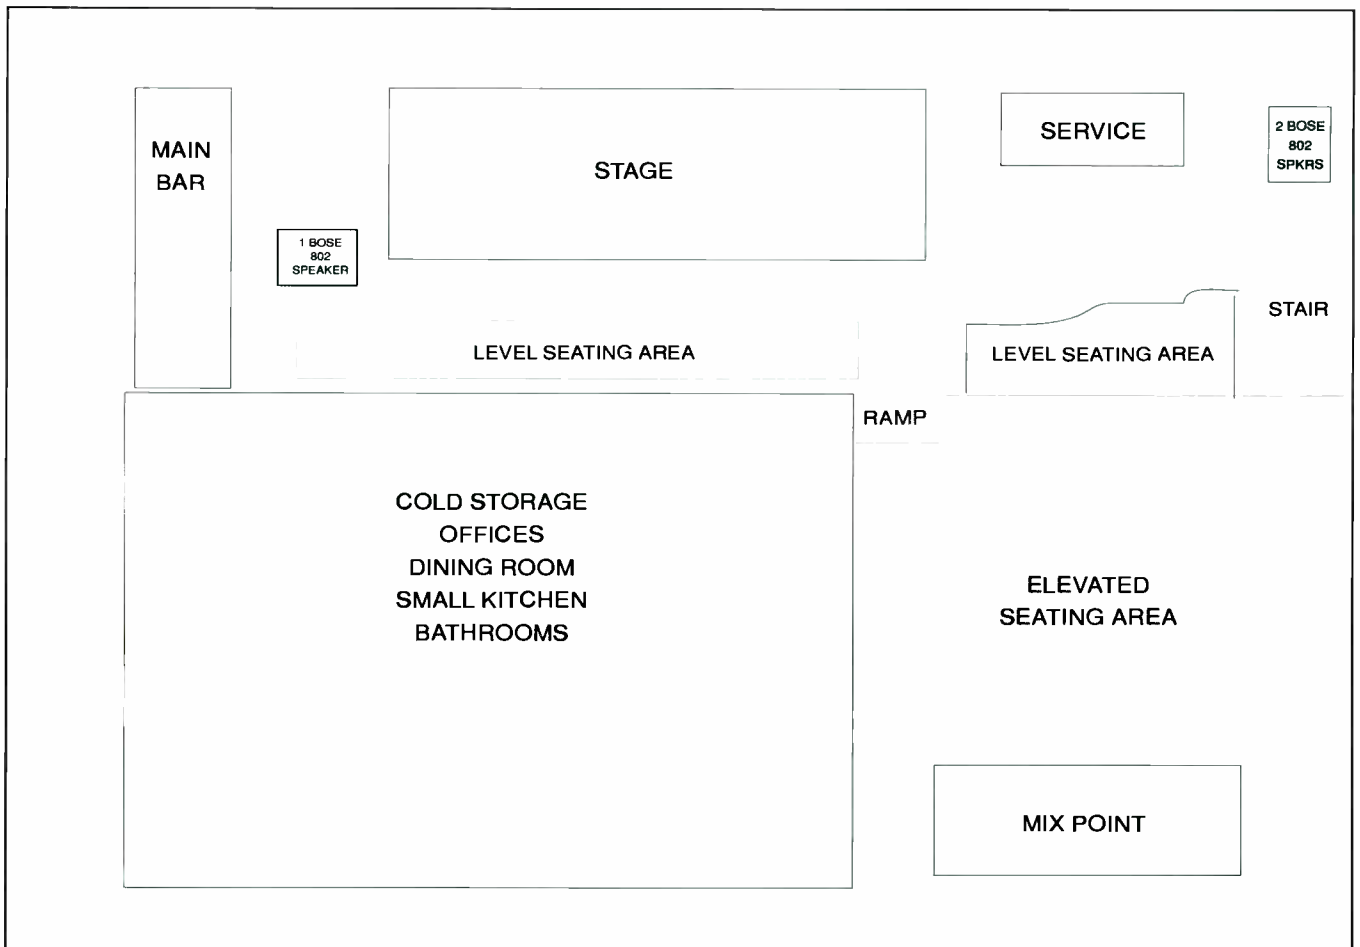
MAIN BAR

STAGE

SERVICE

2 BOSE 802 SPKRS

1 BOSE 802 SPEAKER

STAIR

LEVEL SEATING AREA

LEVEL SEATING AREA

RAMP

COLD STORAGE
OFFICES
DINING ROOM
SMALL KITCHEN
BATHROOMS

ELEVATED SEATING AREA

MIX POINT